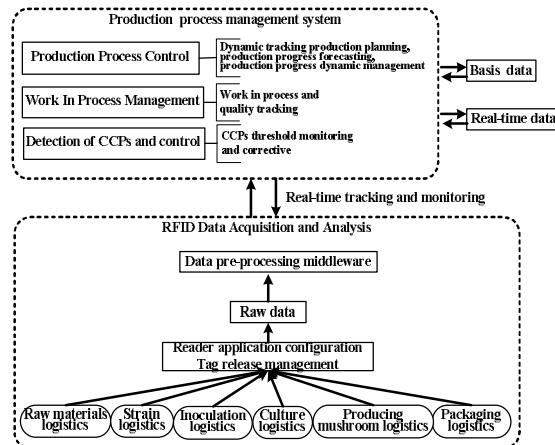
Production process management system

Production Process Control

Dynamic tracking production planning, production progress forecasting, production progress dynamic management

Work In Process Management

Work in process and quality tracking

Detection of CCPs and control

CCPs threshold monitoring and corrective

Basis data

Real-time data

Real-time tracking and monitoring

RFID Data Acquisition and Analysis

Data pre-processing middleware

Raw data

Reader application configuration
Tag release management

Raw materials logistics

Strain logistics

Inoculation logistics

Culture logistics

Producing mushroom logistics

Packaging logistics